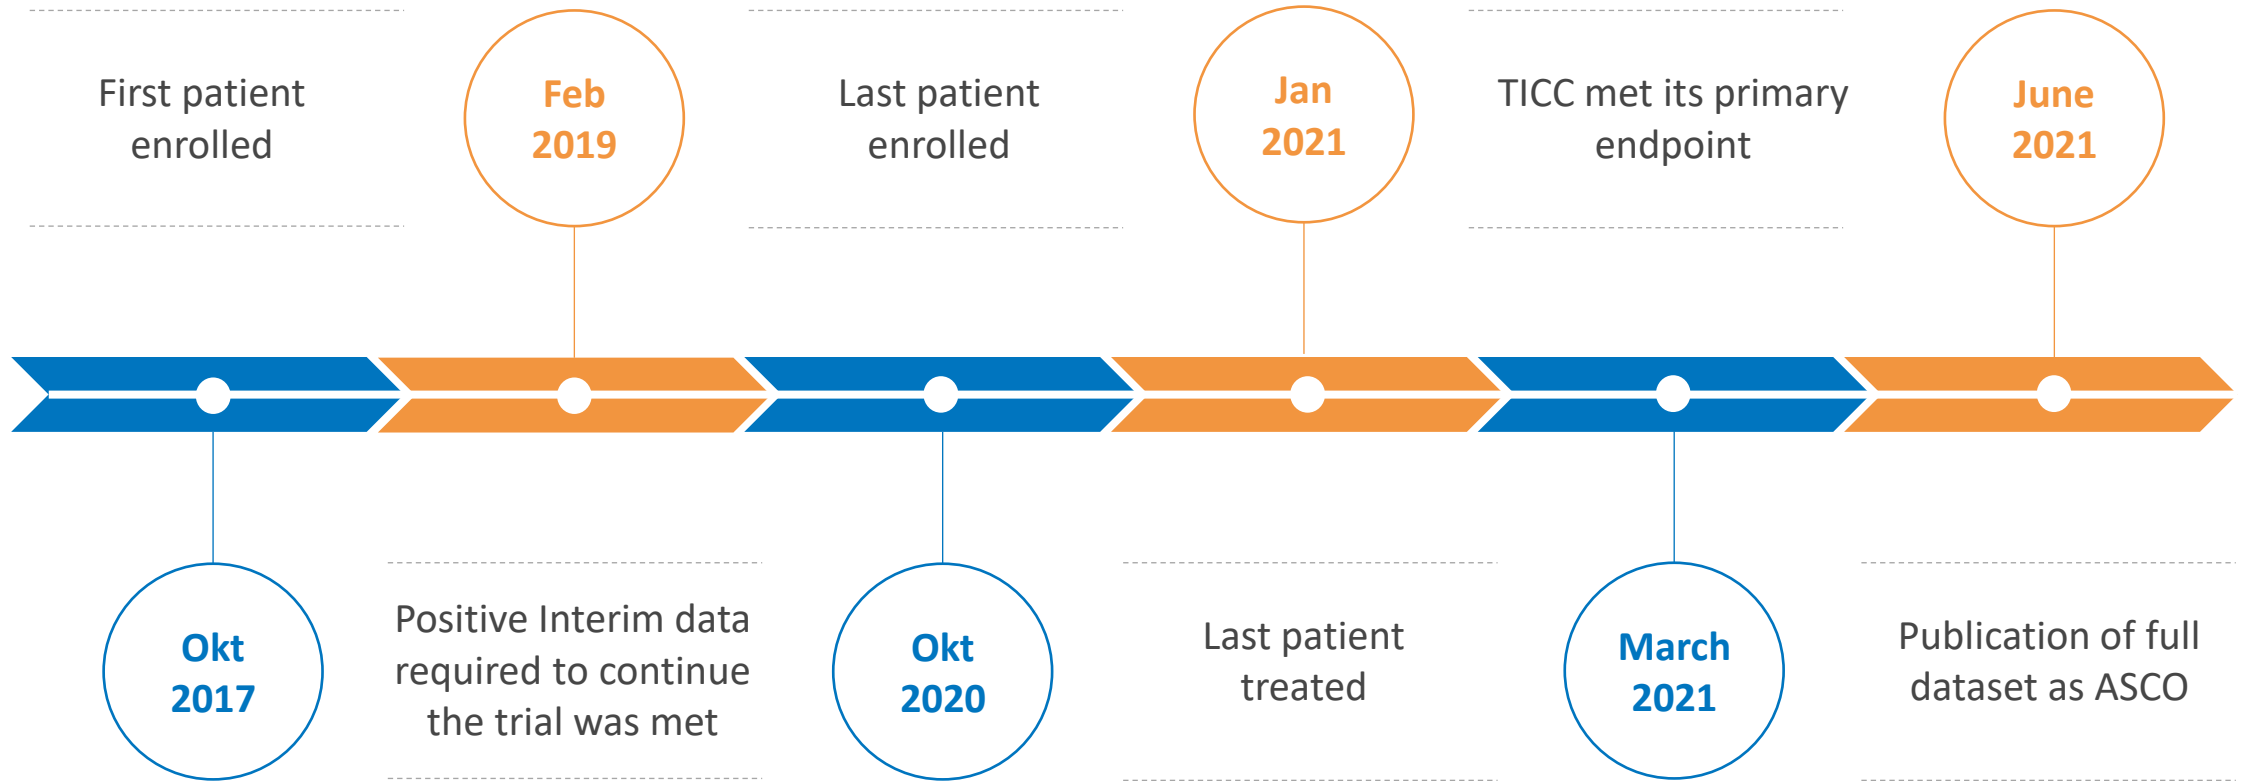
Okt 2017

First patient enrolled

Feb 2019

Positive Interim data required to continue the trial was met

Okt 2020

Last patient enrolled

Jan 2021

Last patient treated

March 2021

TICC met its primary endpoint

June 2021

Publication of full dataset as ASCO